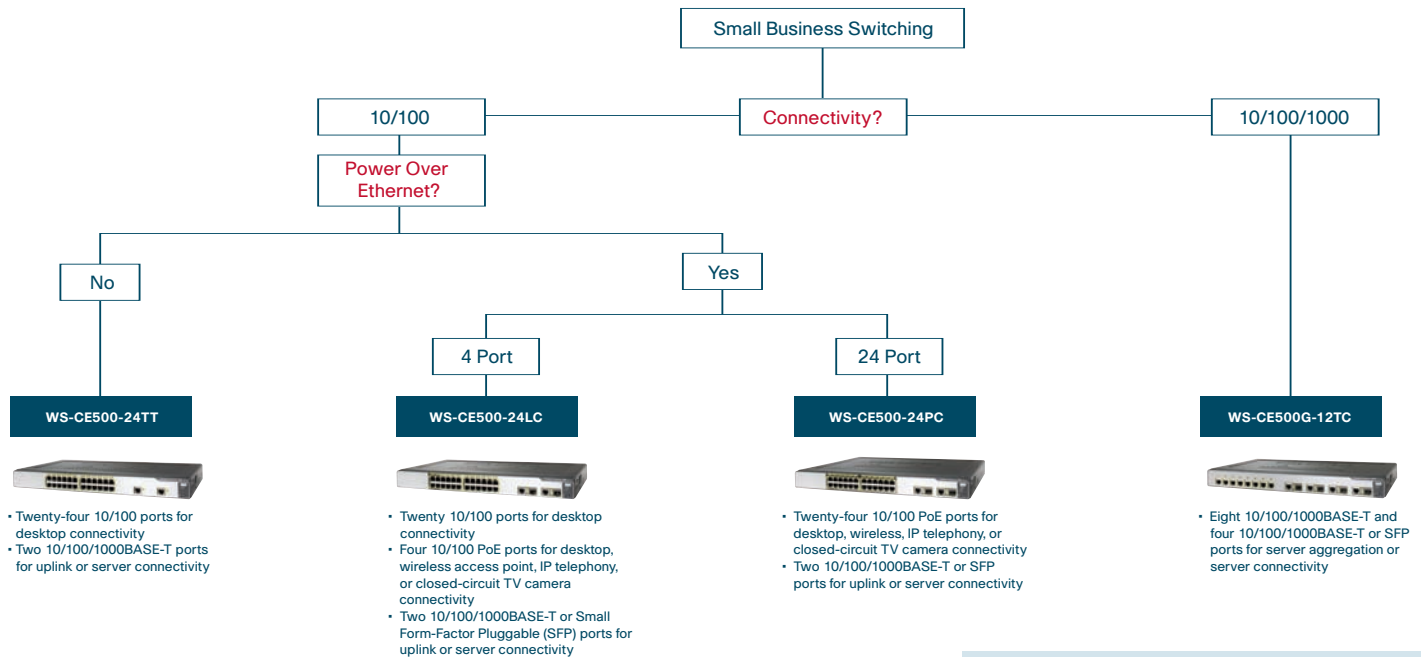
Small Business Switching

10/100

Connectivity?

10/100/1000

Power Over Ethernet?

No

Yes

4 Port

24 Port

WS-CE500-24TT

WS-CE500-24LC

WS-CE500-24PC

WS-CE500G-12TC

• Twenty-four 10/100 ports for desktop connectivity
• Two 10/100/1000BASE-T ports for uplink or server connectivity

• Twenty 10/100 ports for desktop connectivity
• Four 10/100 PoE ports for desktop, wireless access point, IP telephony, or closed-circuit TV camera connectivity
• Two 10/100/1000BASE-T or Small Form-Factor Pluggable (SFP) ports for uplink or server connectivity

• Twenty-four 10/100 PoE ports for desktop, wireless, IP telephony, or closed-circuit TV camera connectivity
• Two 10/100/1000BASE-T or SFP ports for uplink or server connectivity

• Eight 10/100/1000BASE-T and four 10/100/1000BASE-T or SFP ports for server aggregation or server connectivity